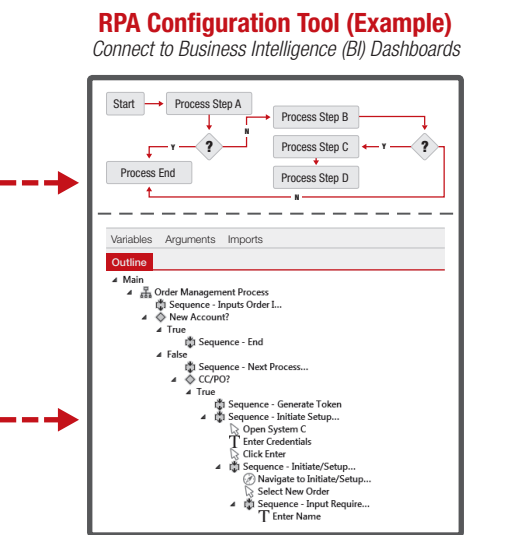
RPA Configuration Tool (Example)

Connect to Business Intelligence (BI) Dashboards

Start

Process Step A

?

N

Y

Process End

Process Step B

Process Step C

Process Step D

?

Y

N

Variables Arguments Imports

Outline

Main

Order Management Process

Sequence - Inputs Order I...

New Account?

True

Sequence - End

False

Sequence - Next Process...

CC/PO?

True

Sequence - Generate Token

Sequence - Initiate Setup...

Open System C

Enter Credentials

Click Enter

Sequence - Initiate/Setup...

Navigate to Initiate/Setup...

Select New Order

Sequence - Input Require...

Enter Name